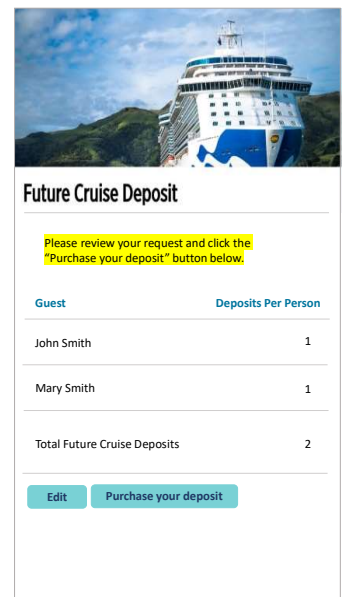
Future Cruise Deposit

Please review your request and click the "Purchase your deposit" button below.

| Guest | Deposits Per Person |
|---|---|
| John Smith | 1 |
| Mary Smith | 1 |
| Total Future Cruise Deposits | 2 |

Edit

Purchase your deposit